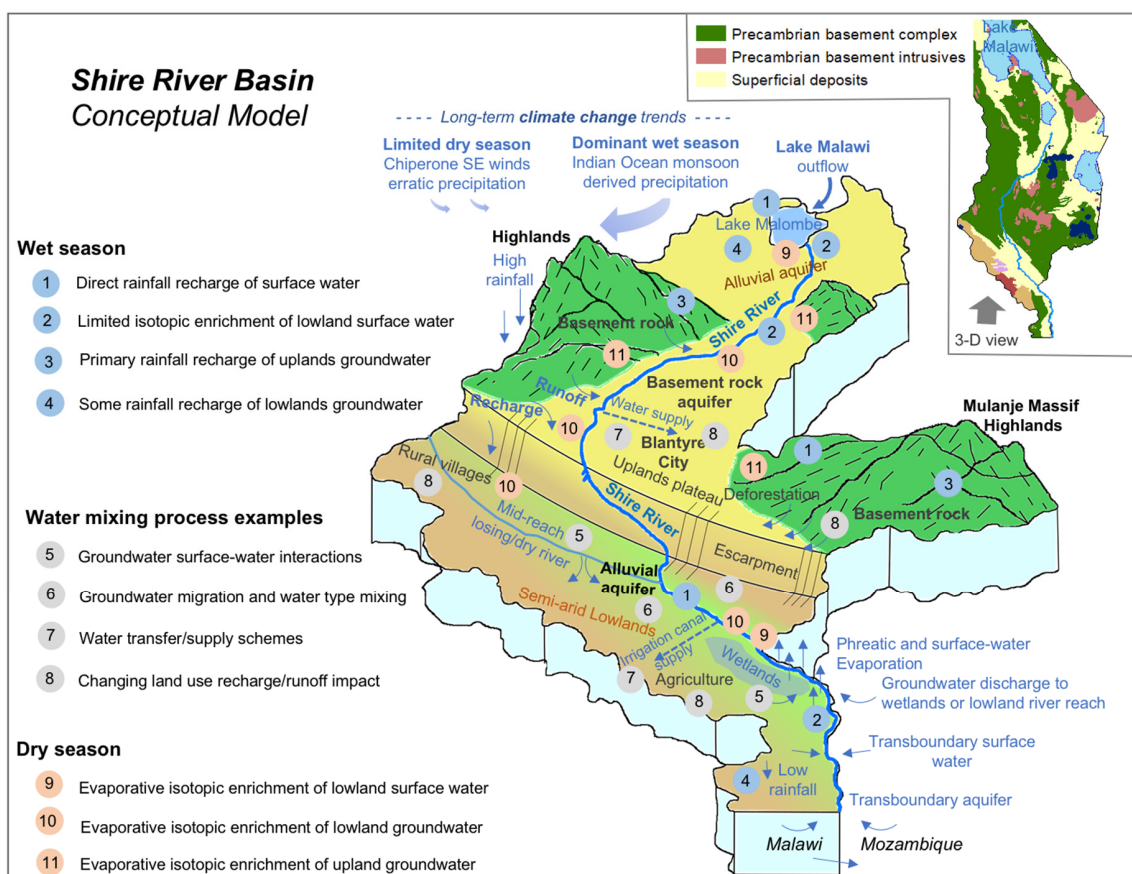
Shire River Basin
Conceptual Model

Precambrian basement complex
Precambrian basement intrusives
Superficial deposits
Lake Malawi
3-D view

- - - - Long-term climate change trends - - - -

Limited dry season
Chiperone SE winds
erratic precipitation

Dominant wet season
Indian Ocean monsoon
derived precipitation

Lake Malawi
outflow

Wet season
1 Direct rainfall recharge of surface water
2 Limited isotopic enrichment of lowland surface water
3 Primary rainfall recharge of uplands groundwater
4 Some rainfall recharge of lowlands groundwater

Water mixing process examples
5 Groundwater surface-water interactions
6 Groundwater migration and water type mixing
7 Water transfer/supply schemes
8 Changing land use recharge/runoff impact

Dry season
9 Evaporative isotopic enrichment of lowland surface water
10 Evaporative isotopic enrichment of lowland groundwater
11 Evaporative isotopic enrichment of upland groundwater

Highlands
High rainfall
1
Lake Malombe
4
9
2
Alluvial aquifer
3
Basement rock
Shire River
2
11
11
10
Basement rock aquifer
Runoff
Recharge
Water supply
10
7
Blantyre City
8
Uplands plateau
Mulanje Massif Highlands
1
11
Deforestation
3
Basement rock
8
Rural villages
8
10
Shire River
Mid-reach losing/dry river
5
Alluvial aquifer
Escarpment
6
1
6
Semi-arid Lowlands
10
9
Irrigation canal supply
Wetlands
7
Agriculture
8
5
Phreatic and surface-water Evaporation
Groundwater discharge to wetlands or lowland river reach
2
Transboundary surface water
4
Low rainfall
Transboundary aquifer
Malawi
Mozambique